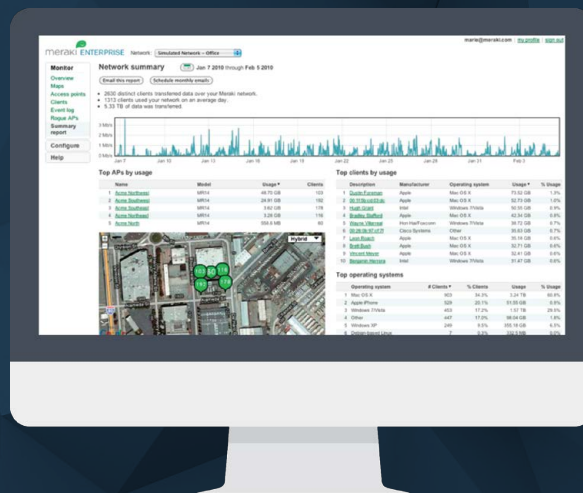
meraki ENTERPRISE Network: Simulated Network - Office

marie@meraki.com | my profile | sign out

Monitor
Overview
Maps
Access points
Clients
Event log
Rogue APs
Summary report

Configure

Help

Network summary Jan 7 2010 through Feb 5 2010

Email this report Schedule monthly emails

• 2630 distinct clients transferred data over your Meraki network.
• 1313 clients used your network on an average day.
• 9.33 TB of data was transferred.

3 Mb/s
2 Mb/s
1 Mb/s
0 Mb/s

Jan 7 Jan 10 Jan 13 Jan 16 Jan 19 Jan 22 Jan 25 Jan 28 Jan 31 Feb 3

Top APs by usage

| | Name | Model | Usage | Clients |
|---|---|---|---|---|
| 1 | Acme Northeast | MR14 | 48.70 GB | 103 |
| 2 | Acme Southeast | MR14 | 24.61 GB | 192 |
| 3 | Acme Southwest | MR14 | 3.62 GB | 178 |
| 4 | Acme Northwest | MR14 | 3.29 GB | 116 |
| 5 | Acme North | MR14 | 554.6 MB | 60 |

Hybrid

Top clients by usage

| | Description | Manufacturer | Operating system | Usage | % Usage |
|---|---|---|---|---|---|
| 1 | Dustin Foreman | Apple | Mac OS X | 73.52 GB | 1.0% |
| 2 | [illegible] | Apple | Mac OS X | 52.73 GB | 1.0% |
| 3 | Hugh Grant | Intel | Windows 7/Vista | 50.55 GB | 0.9% |
| 4 | Bradley Stafford | Apple | Mac OS X | 42.34 GB | 0.8% |
| 5 | Wayne Villarreal | Hon HaiFoxconn | Windows 7/Vista | 38.72 GB | 0.7% |
| 6 | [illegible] | Cisco Systems | Other | 35.63 GB | 0.7% |
| 7 | Leon Roach | Apple | Mac OS X | 35.18 GB | 0.6% |
| 8 | Brett Bush | Apple | Mac OS X | 32.71 GB | 0.6% |
| 9 | Vincent Meyer | Apple | Mac OS X | 32.61 GB | 0.6% |
| 10 | Benjamin Herrera | Intel | Windows 7/Vista | 31.47 GB | 0.6% |

Top operating systems

| | Operating system | # Clients | % Clients | Usage | % Usage |
|---|---|---|---|---|---|
| 1 | Mac OS X | 903 | 34.3% | 3.24 TB | 65.6% |
| 2 | Apple iPhone | 528 | 20.1% | 51.55 GB | 0.9% |
| 3 | Windows 7/Vista | 453 | 17.2% | 1.57 TB | 29.5% |
| 4 | Other | 447 | 17.0% | 96.04 GB | 1.8% |
| 5 | Windows XP | 249 | 9.5% | 355.18 GB | 6.5% |
| 6 | Debian-based Linux | 7 | 0.3% | 332.5 MB | 0.0% |